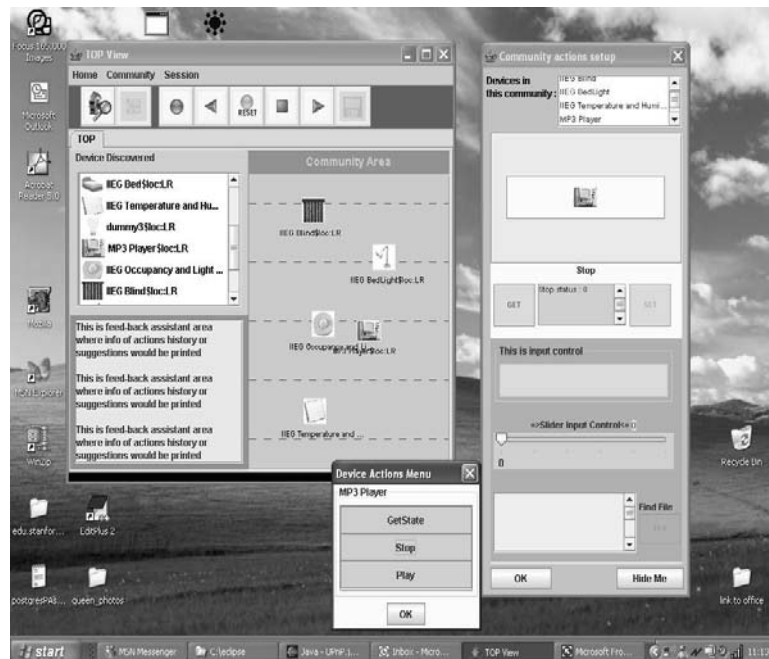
Focus 10,000 Images

Microsoft Outlook

Acrobat Reader 5.0

Mozilla

MSN Explorer

WinZip

edu.stanfor...

EditPlus 2

postgresPAB...

queen_photos

TOP View

Home Community Session

RESET

TOP

Device Discovered

IIEG Bed$loc:LR

IIEG Temperature and Hu...

dummy3$loc:LR

MP3 Player$loc:LR

IIEG Occupancy and Light ...

IIEG Blind$loc:LR

This is feed-back assistant area where info of actions history or suggestions would be printed

This is feed-back assistant area where info of actions history or suggestions would be printed

This is feed-back assistant area where info of actions history or suggestions would be printed

Community Area

IIEG Blind$loc:LR

IIEG BedLight$loc:LR

IIEG Occupancy and L...

MP3 Player$loc:LR

IIEG Temperature and ...

Device Actions Menu

MP3 Player

GetState

Stop

Play

OK

Community actions setup

Devices in this community:

IIEG Blind

IIEG BedLight

IIEG Temperature and Humi...

MP3 Player

Stop

GET

Stop status : 0

SET

This is input control

=>Slider Input Control<= 0

0

Find File

OK

Hide Me

Recycle Bin

link to office

start

MSN Messenger

C:\eclipse

Java - UPnP.I...

Inbox - Micro...

TOP View

Microsoft Fro...

11:12